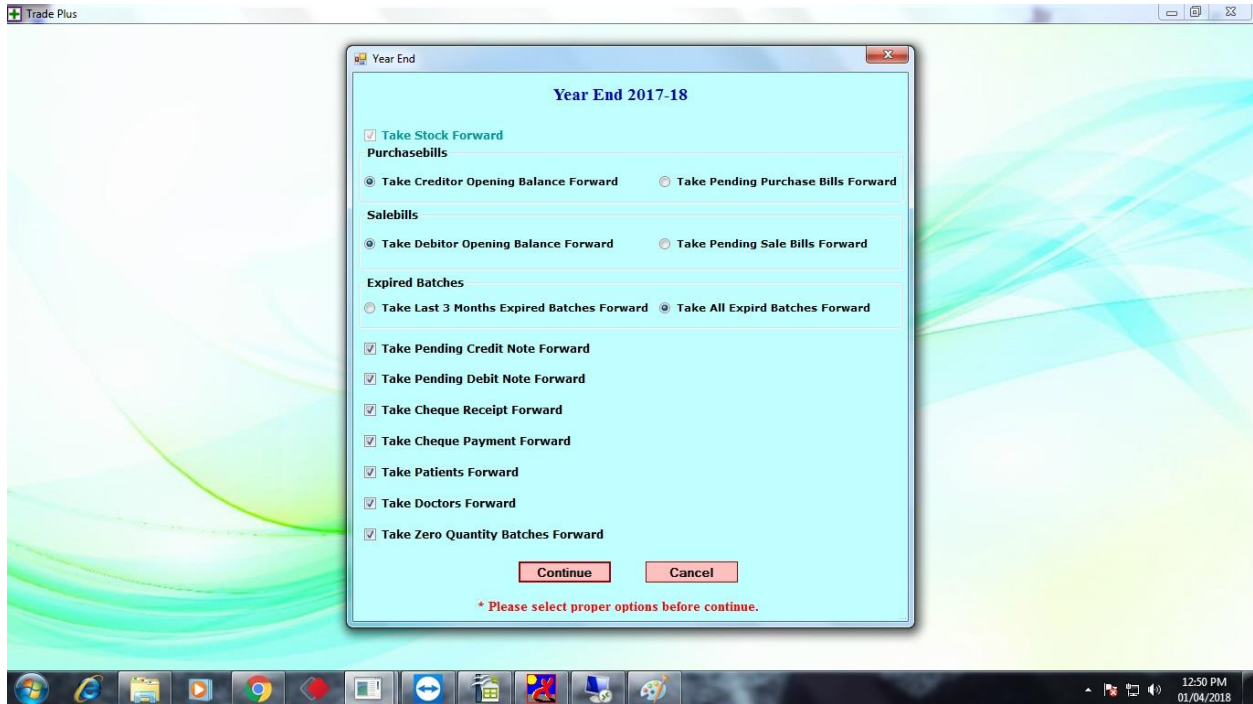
Trade Plus

Year End

Year End 2017-18

Take Stock Forward

Purchasebills

Take Creditor Opening Balance Forward

Take Pending Purchase Bills Forward

Salebills

Take Debitor Opening Balance Forward

Take Pending Sale Bills Forward

Expired Batches

Take Last 3 Months Expired Batches Forward

Take All Expird Batches Forward

Take Pending Credit Note Forward

Take Pending Debit Note Forward

Take Cheque Receipt Forward

Take Cheque Payment Forward

Take Patients Forward

Take Doctors Forward

Take Zero Quantity Batches Forward

Continue

Cancel

* Please select proper options before continue.

12:50 PM
01/04/2018